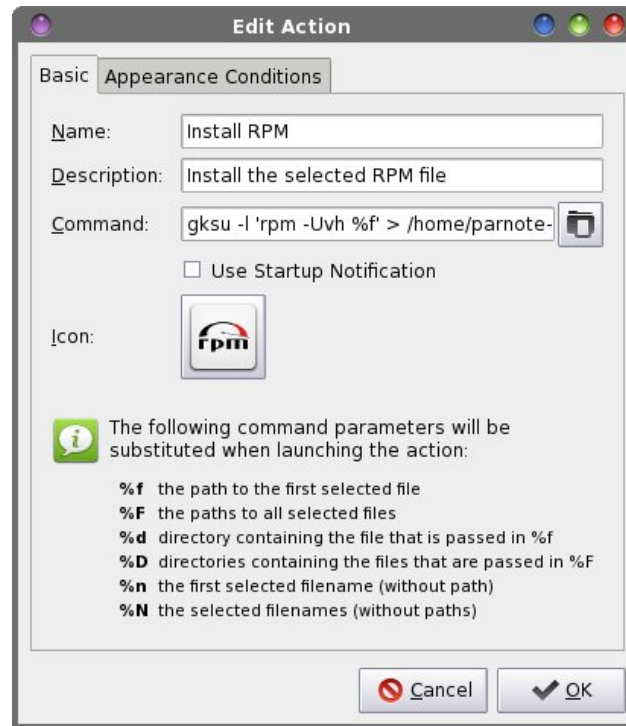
Edit Action

Basic | Appearance Conditions

Name: Install RPM

Description: Install the selected RPM file

Command: gksu -l 'rpm -Uvh %f' > /home/parnote-

Use Startup Notification

Icon:

rpm

The following command parameters will be substituted when launching the action:

%f the path to the first selected file
%F the paths to all selected files
%d directory containing the file that is passed in %f
%D directories containing the files that are passed in %F
%n the first selected filename (without path)
%N the selected filenames (without paths)

Cancel

OK